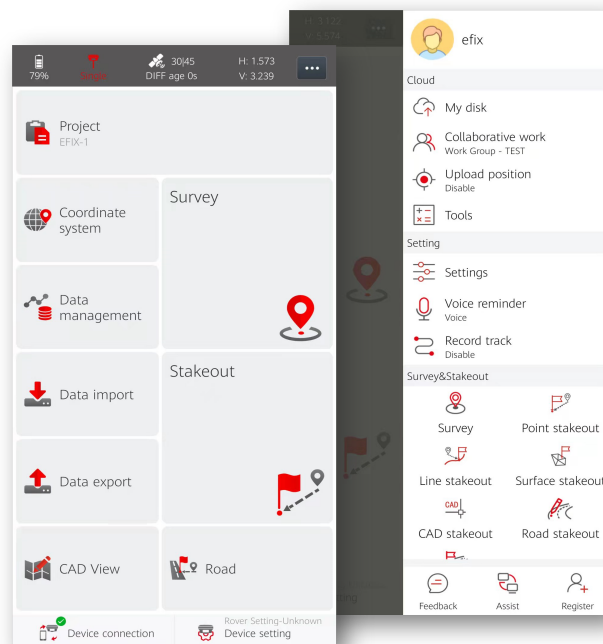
79%
Single
30|45
DIFF age 0s
H: 1.573
V: 3.239
...

Project
EFIX-1

Coordinate system

Survey

Data management

Data import

Stakeout

Data export

CAD View

Road

Device connection

Rover Setting-Unknown
Device setting

H: 1.573
V: 3.239

efix

Cloud

My disk

Collaborative work
Work Group - TEST

Upload position
Disable

Tools

Setting

Settings

Voice reminder
Voice

Record track
Disable

Survey&Stakeout

Survey

Point stakeout

Line stakeout

Surface stakeout

CAD

CAD stakeout

Road stakeout

Feedback

Assist

Register